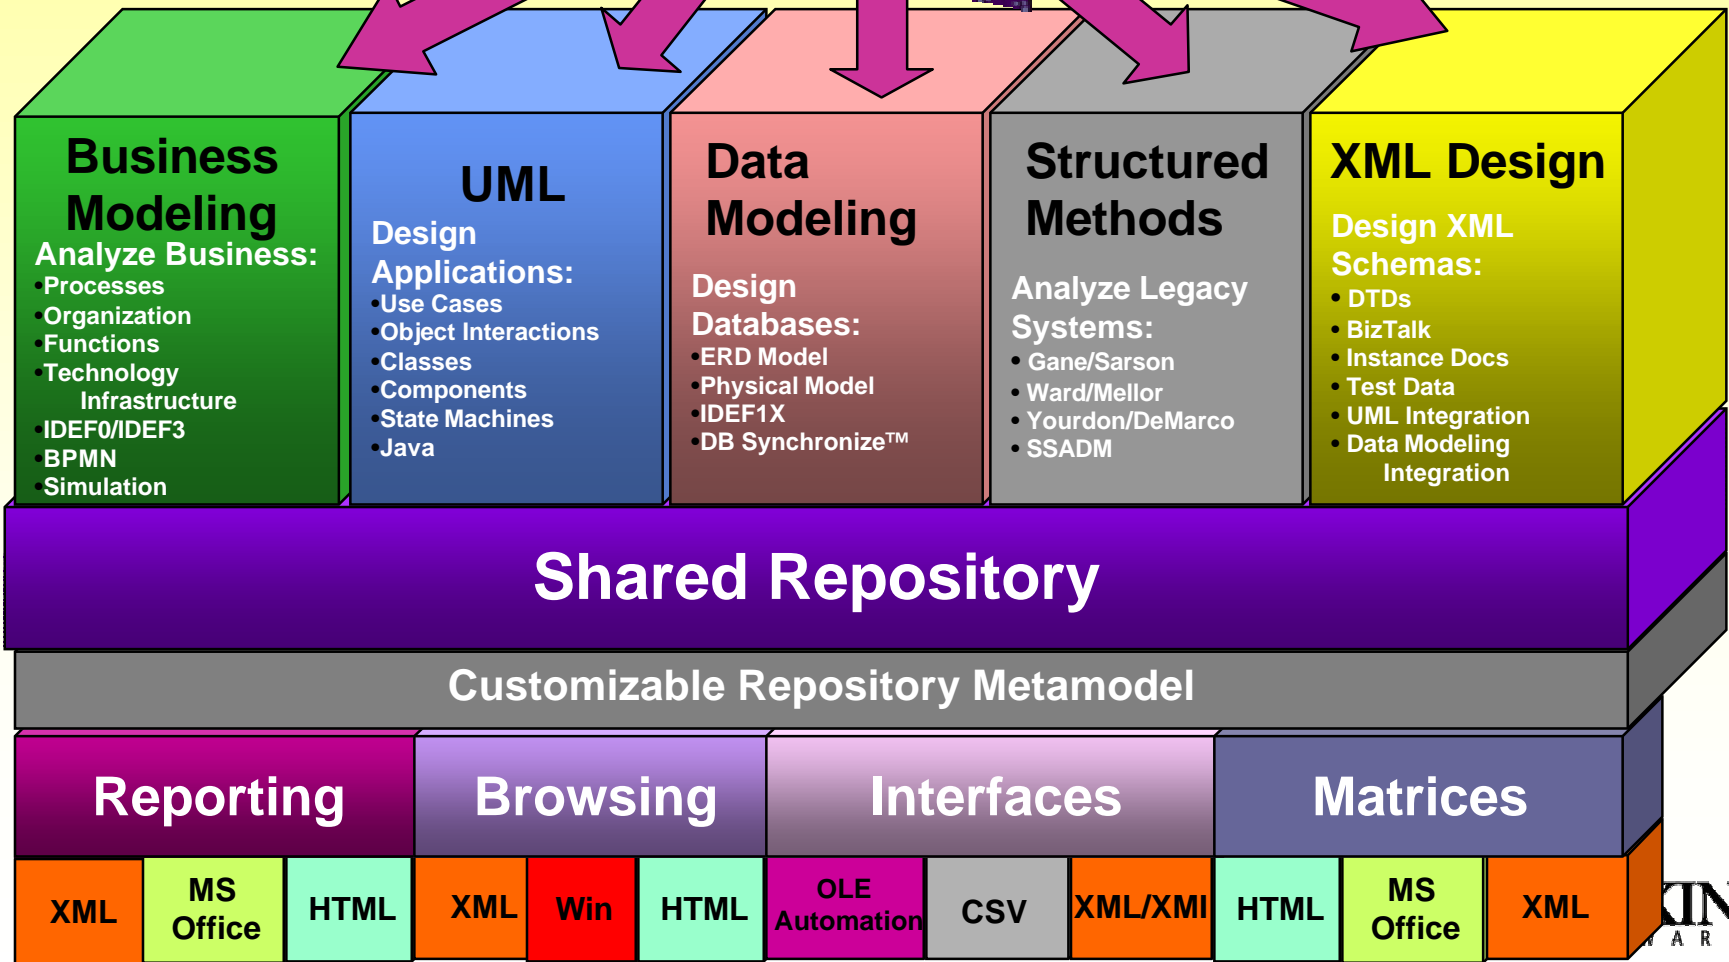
Business Modeling
Analyze Business:
•Processes
•Organization
•Functions
•Technology Infrastructure
•IDEF0/IDEF3
•BPMN
•Simulation

UML
Design Applications:
•Use Cases
•Object Interactions
•Classes
•Components
•State Machines
•Java

Data Modeling
Design Databases:
•ERD Model
•Physical Model
•IDEF1X
•DB Synchronize™

Structured Methods
Analyze Legacy Systems:
• Gane/Sarson
• Ward/Mellor
• Yourdon/DeMarco
• SSADM

XML Design
Design XML Schemas:
• DTDs
• BizTalk
• Instance Docs
• Test Data
• UML Integration
• Data Modeling Integration

Shared Repository

Customizable Repository Metamodel

Reporting

Browsing

Interfaces

Matrices

XML
MS Office
HTML
XML
Win
HTML
OLE Automation
CSV
XML/XMI
HTML
MS Office
XML